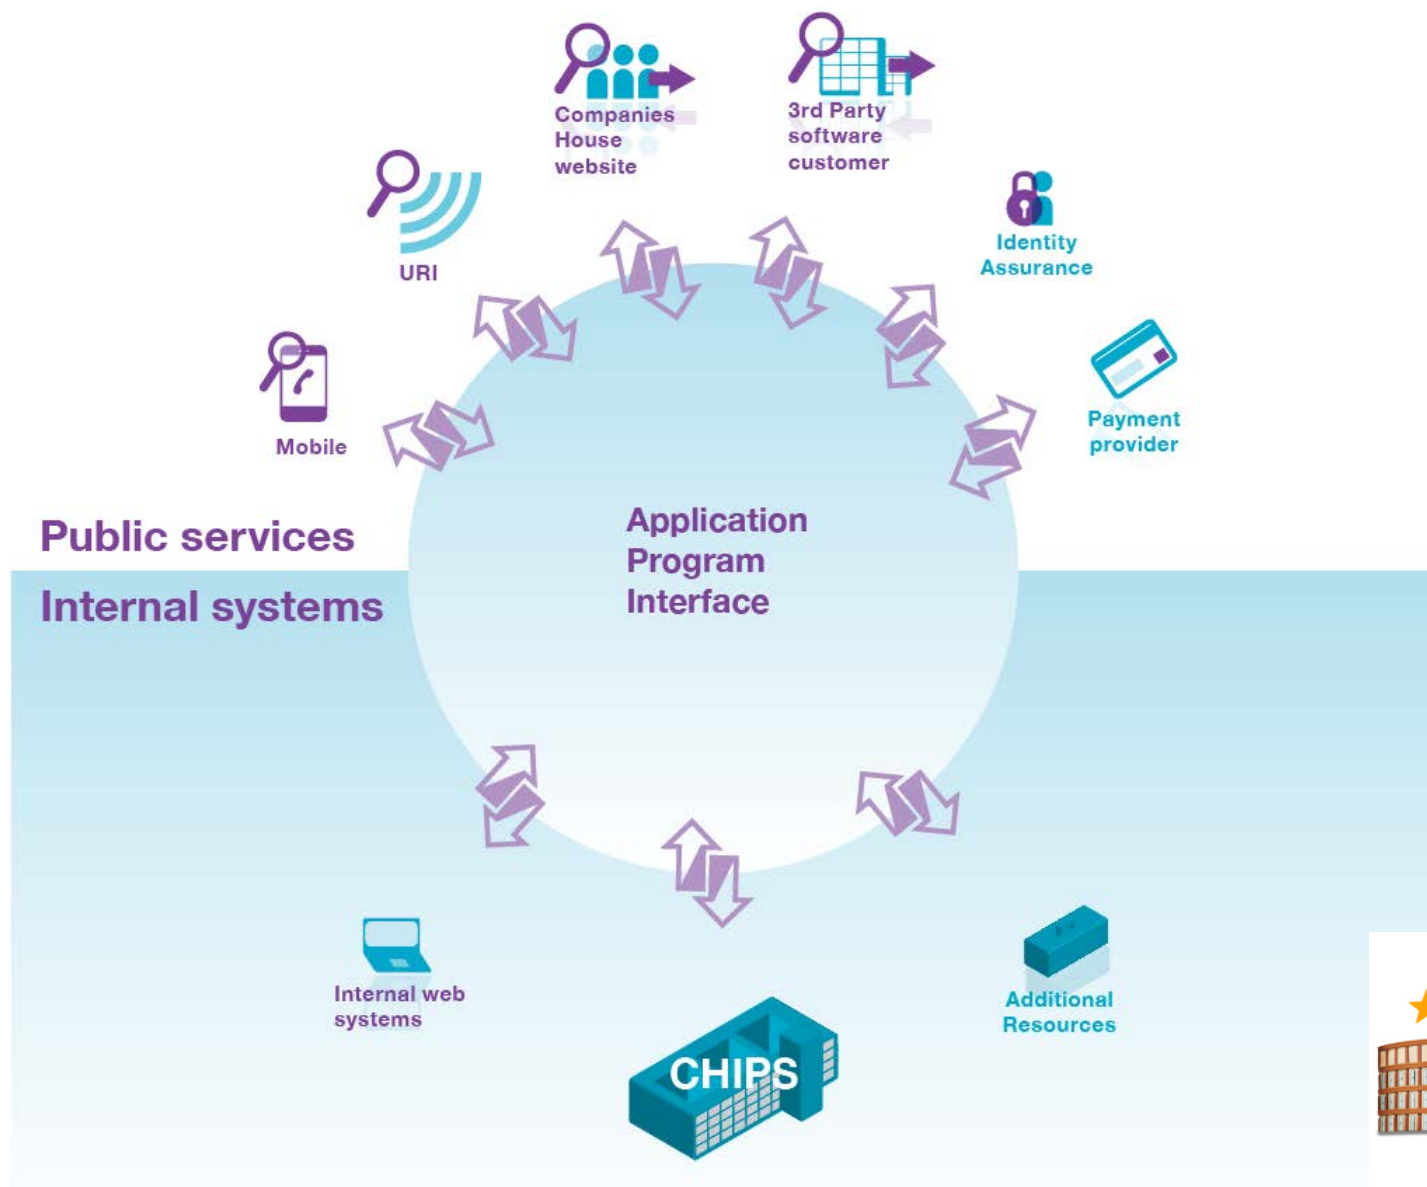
Companies House website

3rd Party software customer

URI

Identity Assurance

Mobile

Payment provider

Public services

Internal systems

Application Program Interface

Internal web systems

CHIPS

Additional Resources